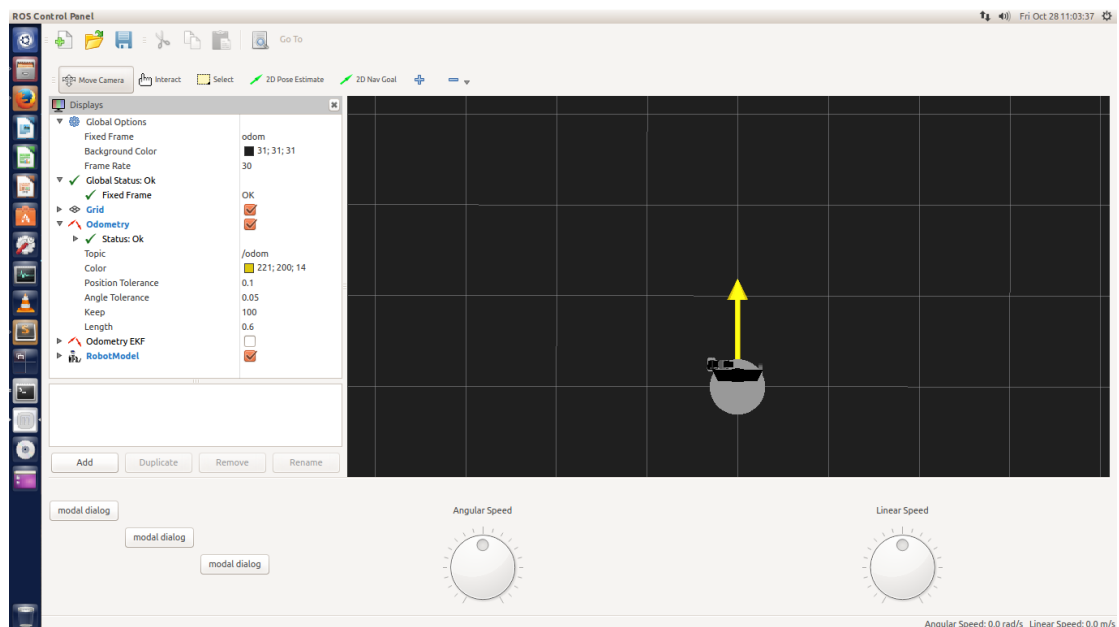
ROS Control Panel

Fri Oct 28 11:03:37

Go To

Move Camera Interact Select 2D Pose Estimate 2D Nav Goal

Displays

| | |
|---|---|
| Global Options | |
| Fixed Frame | odom |
| Background Color | 31; 31; 31 |
| Frame Rate | 30 |
| Global Status: Ok | |
| Fixed Frame | OK |
| Grid | |
| Odometry | |
| Status: Ok | |
| Topic | /odom |
| Color | 221; 200; 14 |
| Position Tolerance | 0.1 |
| Angle Tolerance | 0.05 |
| Keep | 100 |
| Length | 0.6 |
| Odometry EKF | |
| RobotModel | |

Add Duplicate Remove Rename

modal dialog

modal dialog

modal dialog

Angular Speed

Linear Speed

Angular Speed: 0.0 rad/s Linear Speed: 0.0 m/s